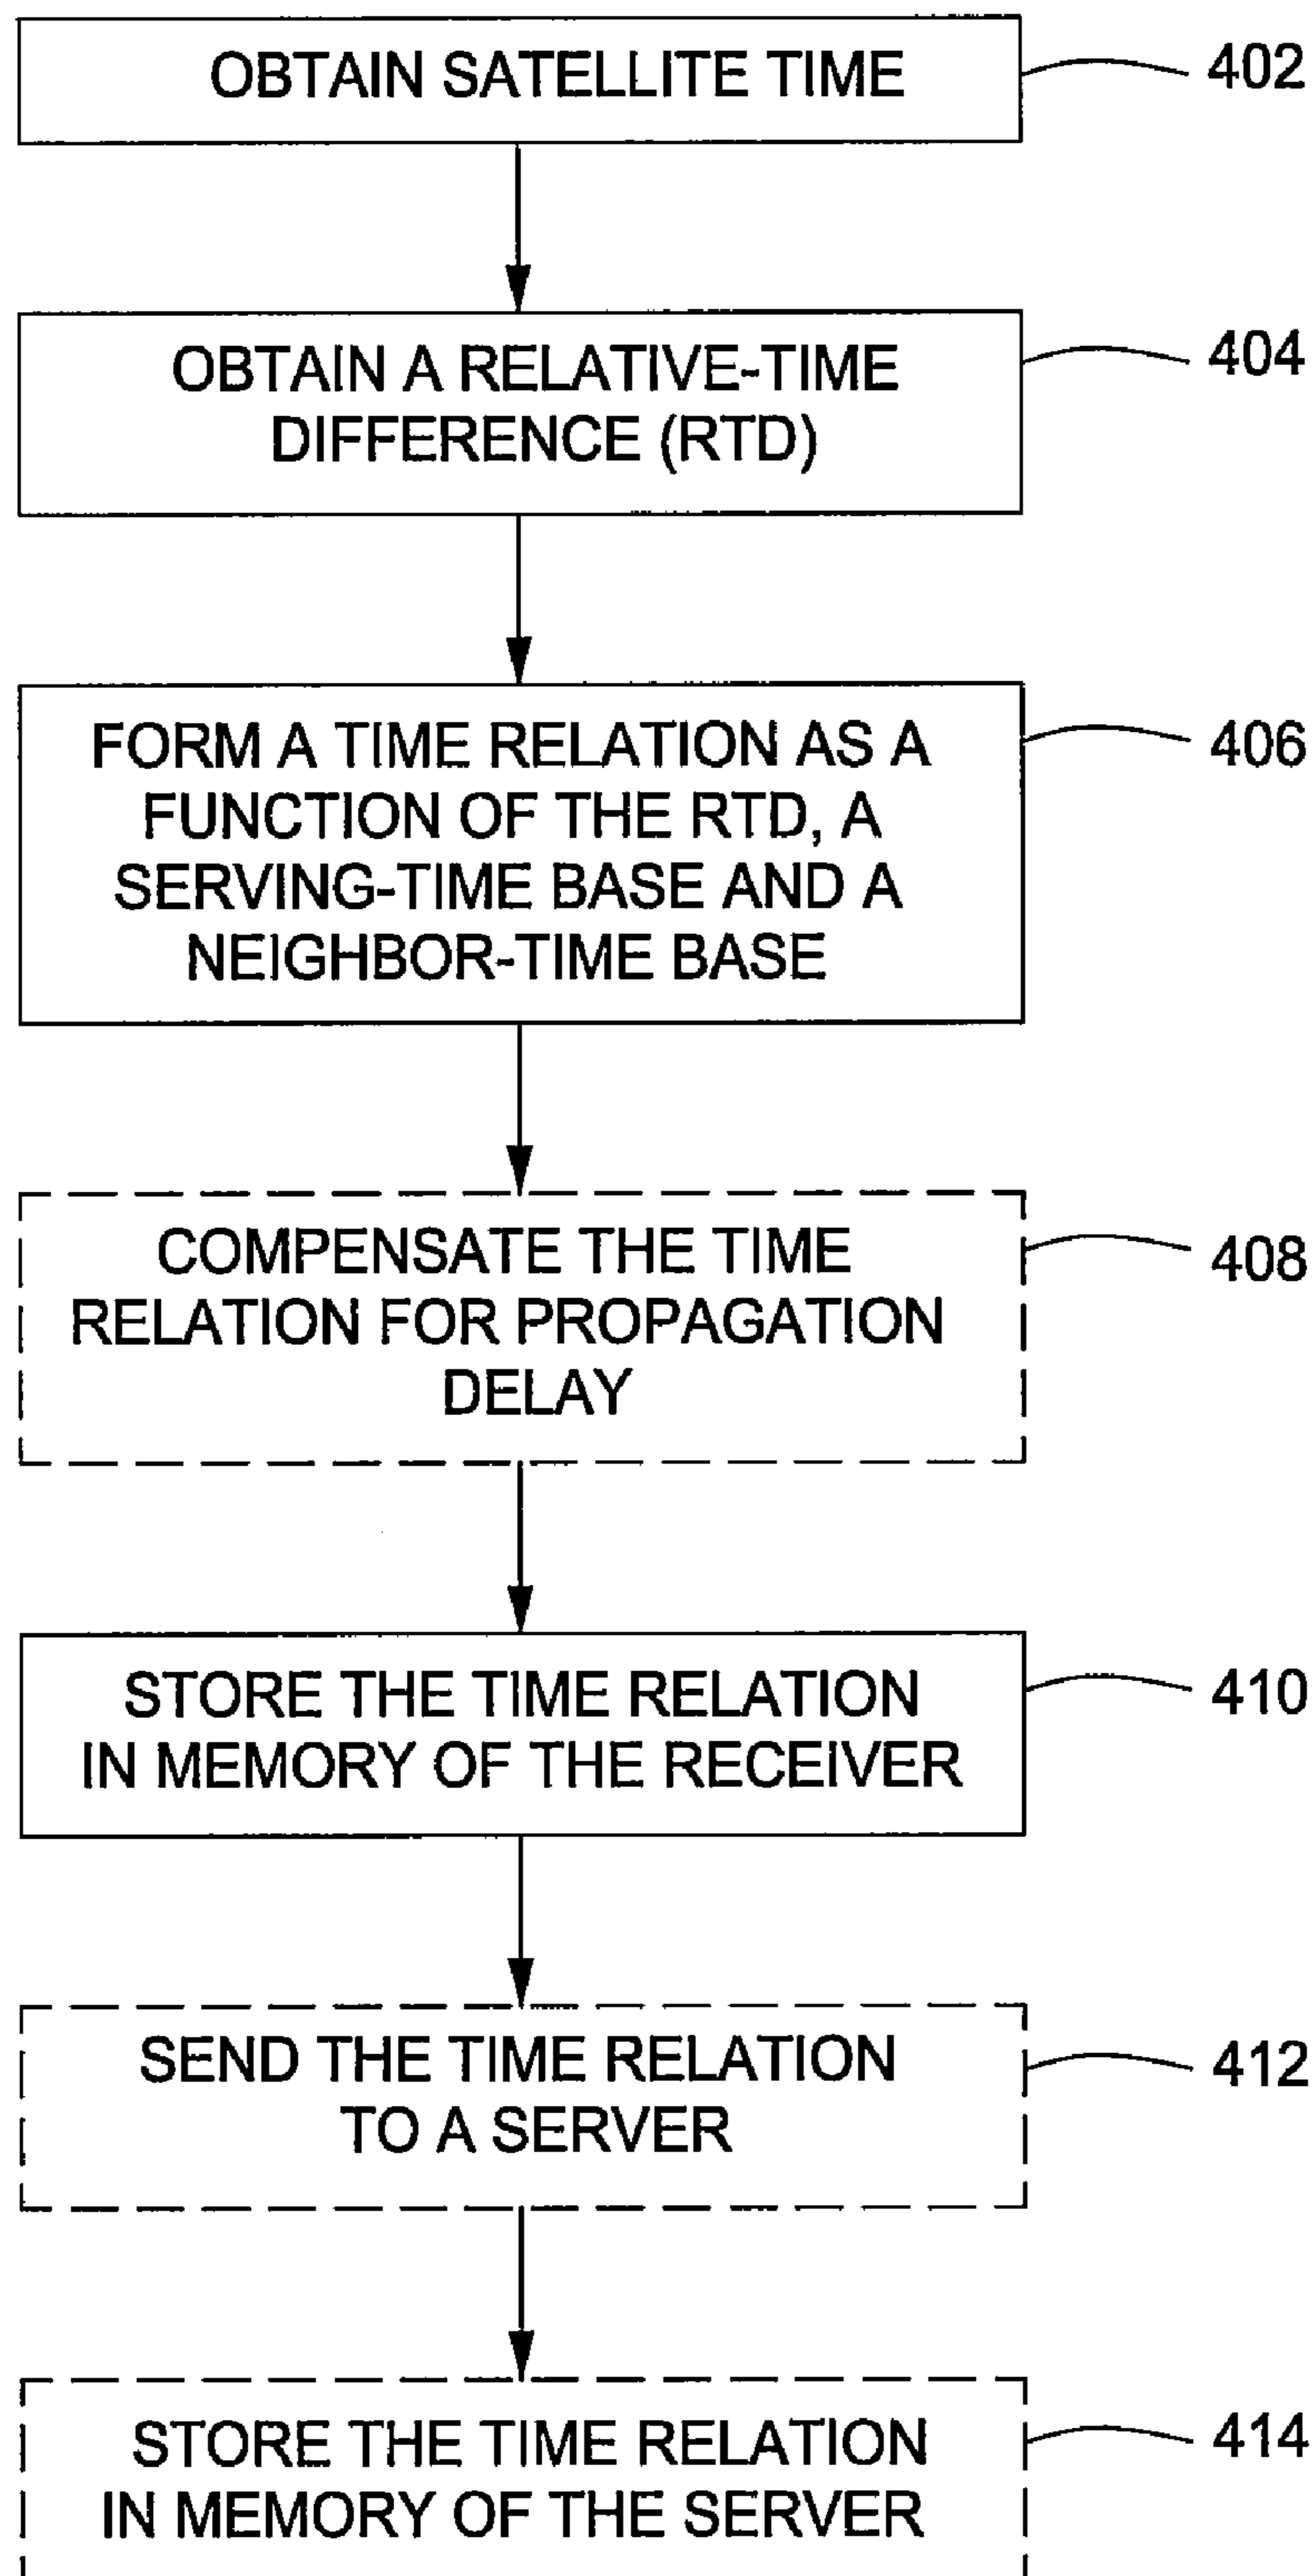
OBTAIN SATELLITE TIME
402

OBTAIN A RELATIVE-TIME DIFFERENCE (RTD)
404

FORM A TIME RELATION AS A FUNCTION OF THE RTD, A SERVING-TIME BASE AND A NEIGHBOR-TIME BASE
406

COMPENSATE THE TIME RELATION FOR PROPAGATION DELAY
408

STORE THE TIME RELATION IN MEMORY OF THE RECEIVER
410

SEND THE TIME RELATION TO A SERVER
412

STORE THE TIME RELATION IN MEMORY OF THE SERVER
414